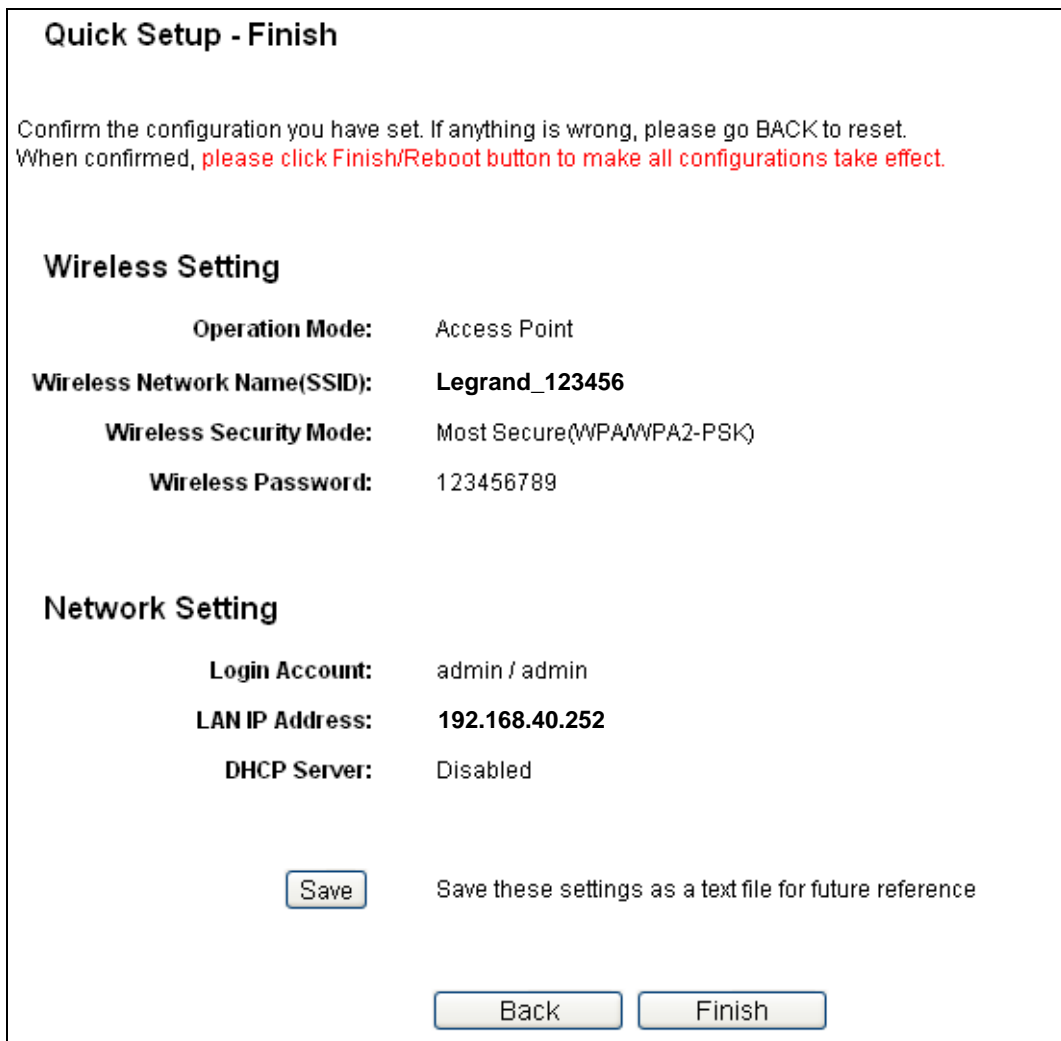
Quick Setup - Finish

Confirm the configuration you have set. If anything is wrong, please go BACK to reset.
When confirmed, please click Finish/Reboot button to make all configurations take effect.

Wireless Setting

Operation Mode: Access Point

Wireless Network Name(SSID): Legrand_123456

Wireless Security Mode: Most Secure(WPA/WPA2-PSK)

Wireless Password: 123456789

Network Setting

Login Account: admin / admin

LAN IP Address: 192.168.40.252

DHCP Server: Disabled

Save Save these settings as a text file for future reference

Back Finish